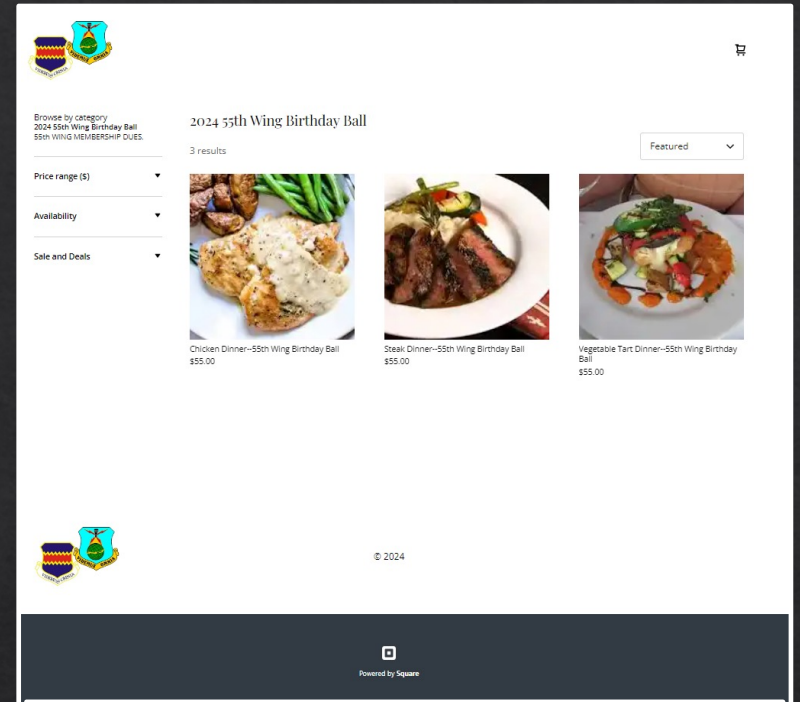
Browse by category
2024 55th Wing Birthday Ball
55th WING MEMBERSHIP DUES.

Price range ($)

Availability

Sale and Deals

2024 55th Wing Birthday Ball

3 results

Featured

Chicken Dinner--55th Wing Birthday Ball
$55.00

Steak Dinner--55th Wing Birthday Ball
$55.00

Vegetable Tart Dinner--55th Wing Birthday Ball
$55.00

© 2024

Powered by Square